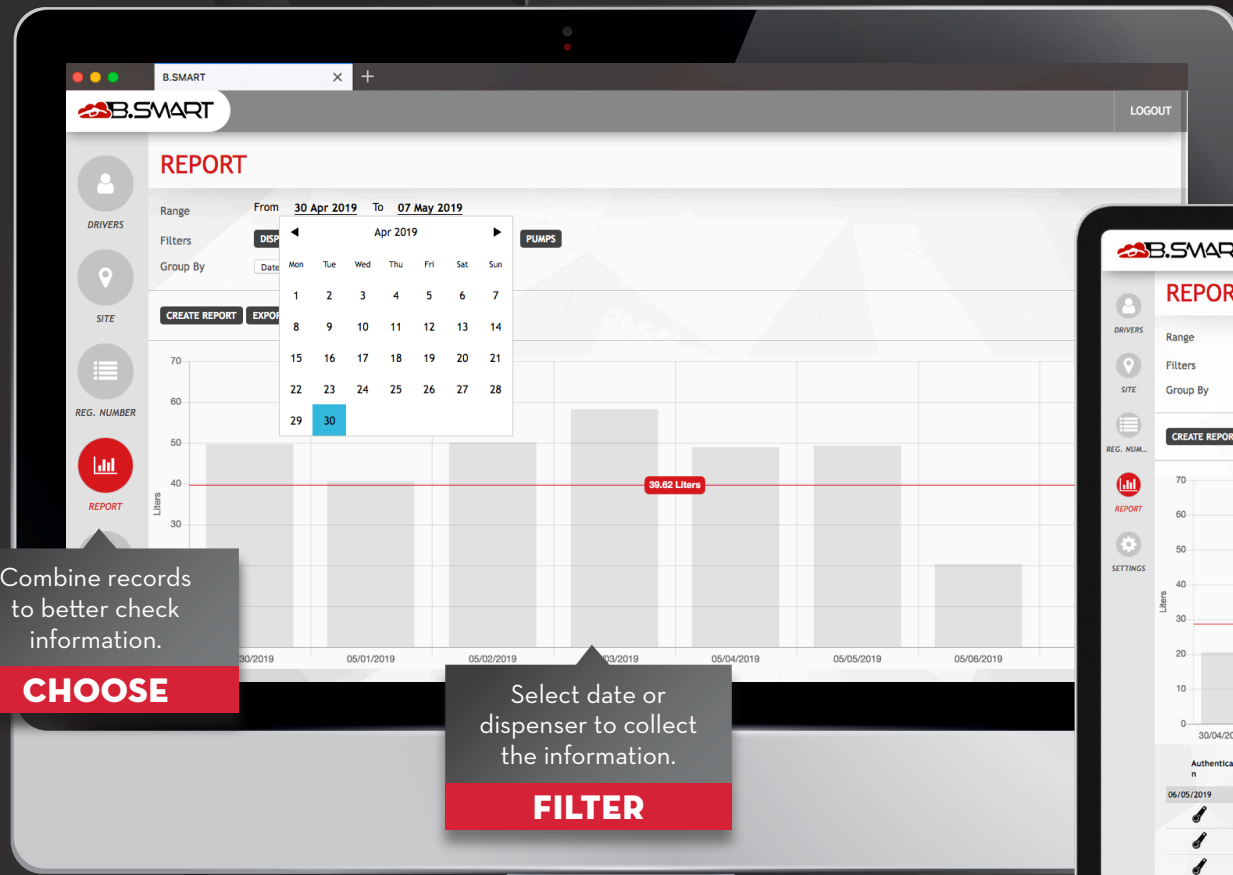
B.SMART

B.SMART

LOGOUT

DRIVERS

SITE

REG. NUMBER

REPORT

REPORT

Range From 30 Apr 2019 To 07 May 2019

Filters DISP PUMPS

Group By Date

CREATE REPORT EXPOR

| Mon | Tue | Wed | Thu | Fri | Sat | Sun |
|---|---|---|---|---|---|---|
| 1 | 2 | 3 | 4 | 5 | 6 | 7 |
| 8 | 9 | 10 | 11 | 12 | 13 | 14 |
| 15 | 16 | 17 | 18 | 19 | 20 | 21 |
| 22 | 23 | 24 | 25 | 26 | 27 | 28 |
| 29 | 30 | | | | | |

Apr 2019

70
60
50
40
30
Liters

39.62 Liters

30/2019 05/01/2019 05/02/2019 03/2019 05/04/2019 05/05/2019 05/06/2019

Combine records to better check information.

CHOOSE

Select date or dispenser to collect the information.

FILTER

B.SMAR

DRIVERS

SITE

REG. NUM...

REPORT

SETTINGS

REPOR

Range

Filters

Group By

CREATE REPOR

70
60
50
40
30
20
10
0
Liters

30/04/2

Authentica n

06/05/2019